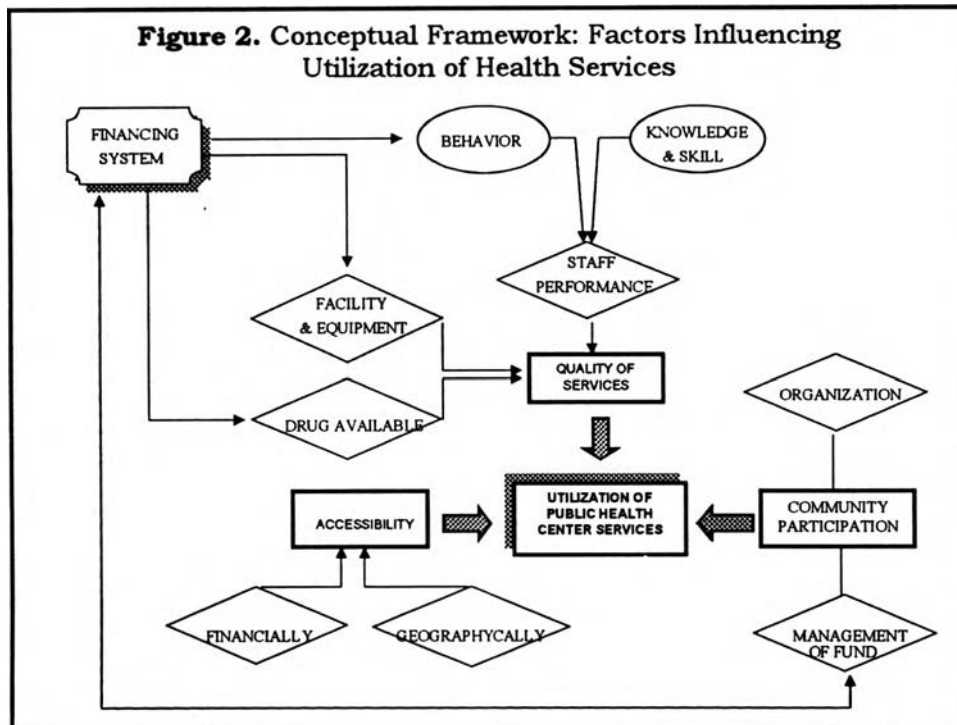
**Figure 2.** Conceptual Framework: Factors Influencing Utilization of Health Services

FINANCING SYSTEM

BEHAVIOR

KNOWLEDGE & SKILL

STAFF PERFORMANCE

FACILITY & EQUIPMENT

QUALITY OF SERVICES

ORGANIZATION

DRUG AVAILABLE

ACCESSIBILITY

UTILIZATION OF PUBLIC HEALTH CENTER SERVICES

COMMUNITY PARTICIPATION

FINANCIALLY

GEOGRAPHYCALLY

MANAGEMENT OF FUND